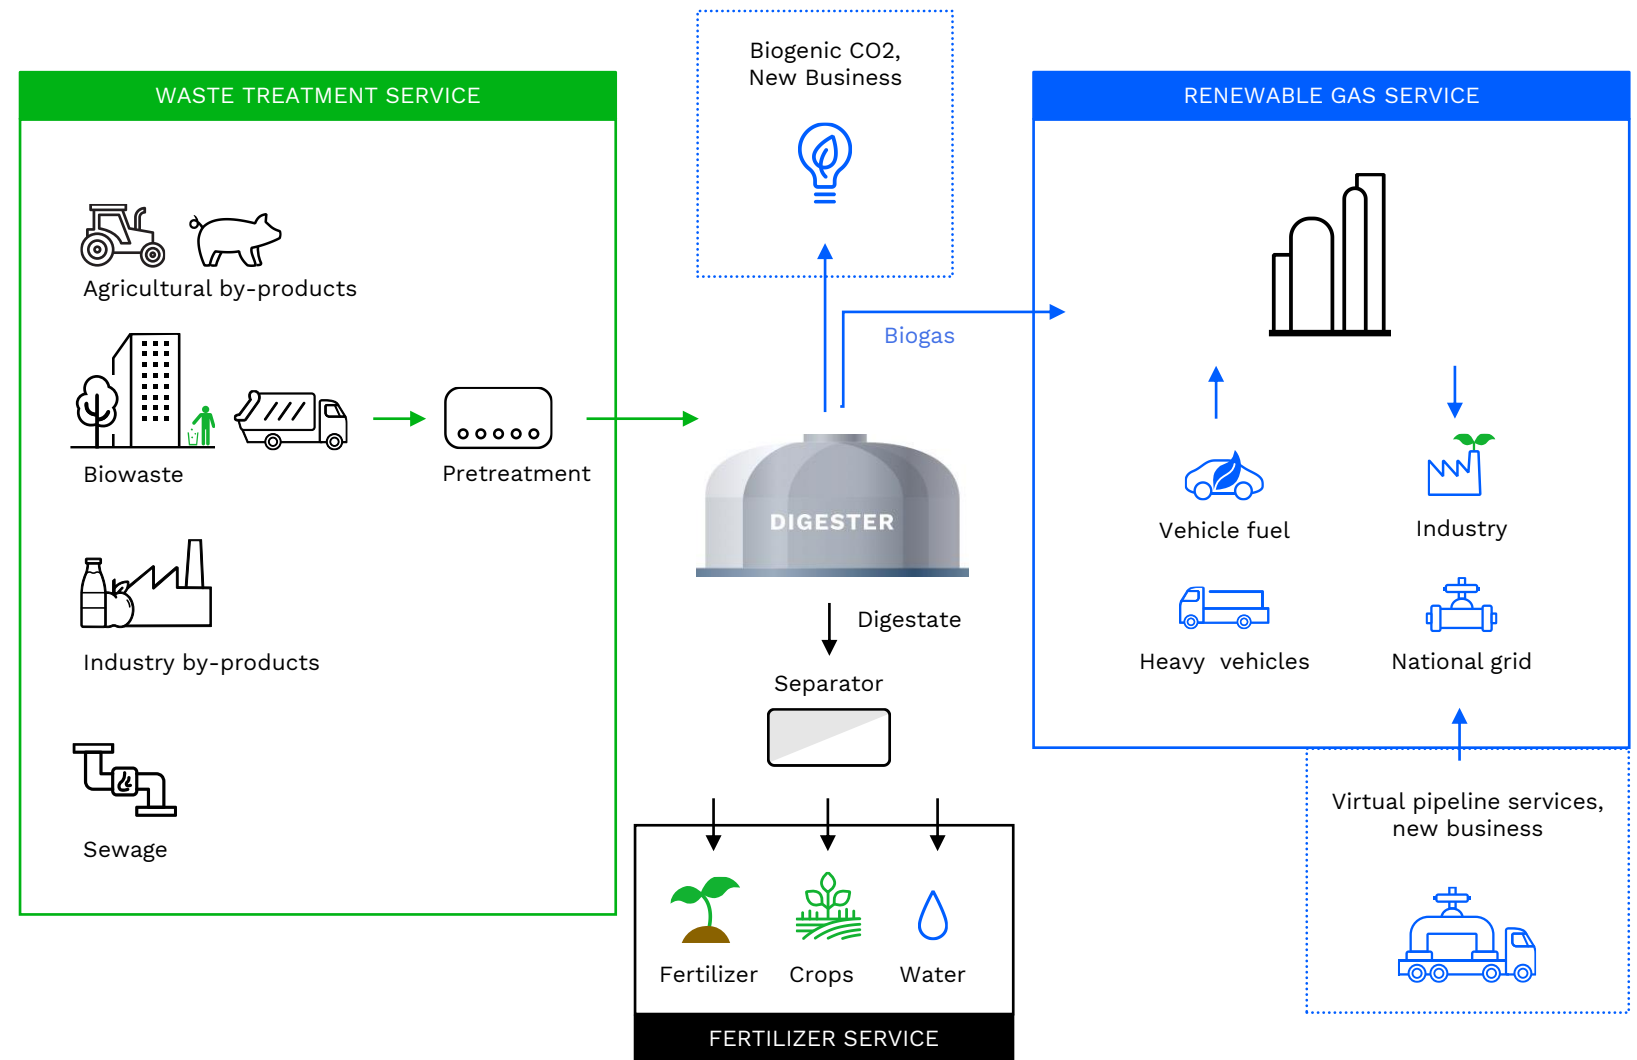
WASTE TREATMENT SERVICE

Agricultural by-products

Biowaste

Pretreatment

Industry by-products

Sewage

Biogenic CO2, New Business

Biogas

DIGESTER

Digestate

Separator

Fertilizer Crops Water

FERTILIZER SERVICE

RENEWABLE GAS SERVICE

Vehicle fuel

Industry

Heavy vehicles

National grid

Virtual pipeline services, new business